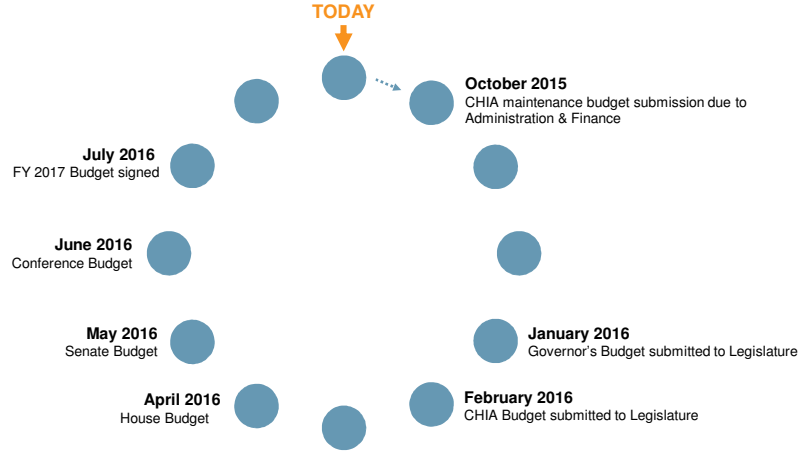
TODAY

October 2015
CHIA maintenance budget submission due to Administration & Finance

January 2016
Governor's Budget submitted to Legislature

February 2016
CHIA Budget submitted to Legislature

April 2016
House Budget

May 2016
Senate Budget

June 2016
Conference Budget

July 2016
FY 2017 Budget signed